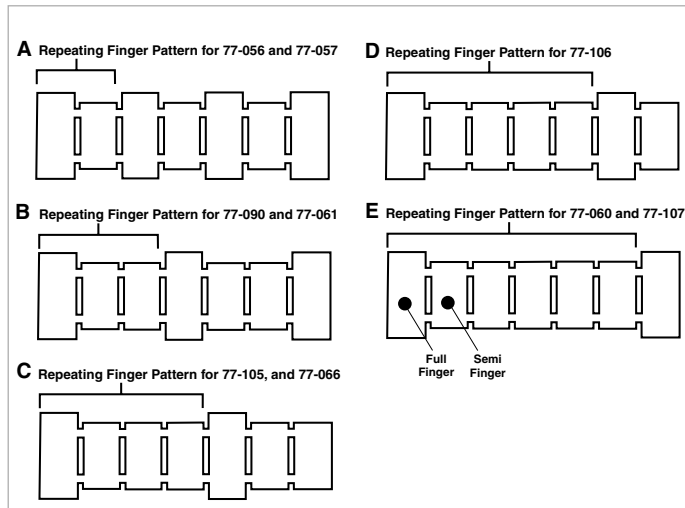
A Repeating Finger Pattern for 77-056 and 77-057

B Repeating Finger Pattern for 77-090 and 77-061

C Repeating Finger Pattern for 77-105, and 77-066

D Repeating Finger Pattern for 77-106

E Repeating Finger Pattern for 77-060 and 77-107

Full Finger

Semi Finger